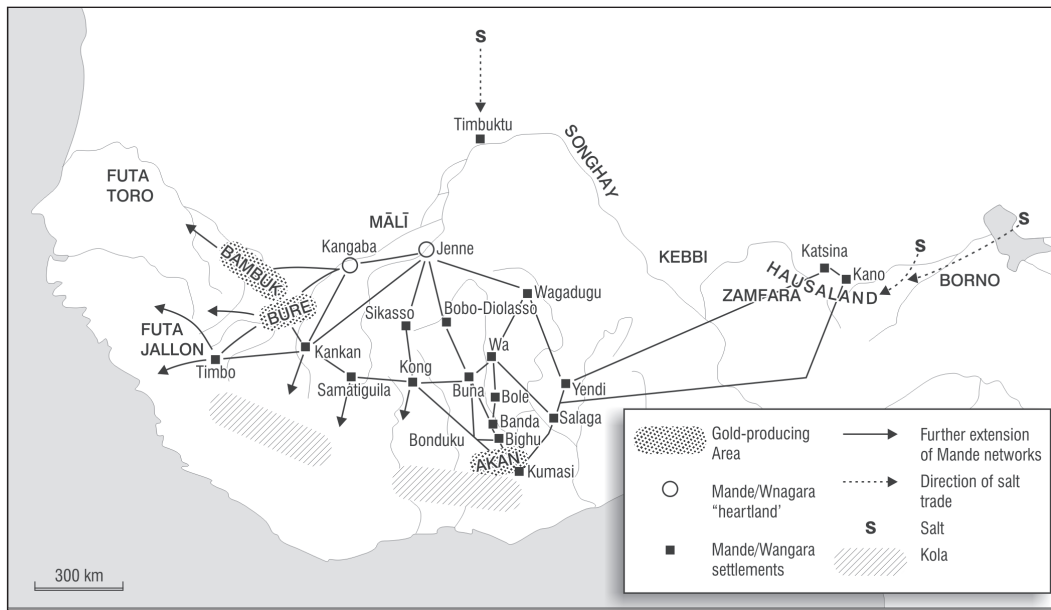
S

Timbuktu

SONGHAY

FUTA TORO

MĀLĪ

S

S

Kangaba

Jenne

KEBBI

Katsina

Kano

HAUSALAND

BORNO

BAMBUK

BURE

Wagadugu

ZAMFARA

Sikasso

Bobo-Diolasso

FUTA JALLON

Kankan

Wa

Timbo

Kong

Samatiguila

Buña

Yendi

Bole

Salaga

Banda

Bonduku

Bighu

AKAN

Kumasi

300 km

Gold-producing Area

Further extension of Mande networks

Mande/Wnagara "heartland'

Direction of salt trade

S

Salt

Mande/Wangara settlements

Kola